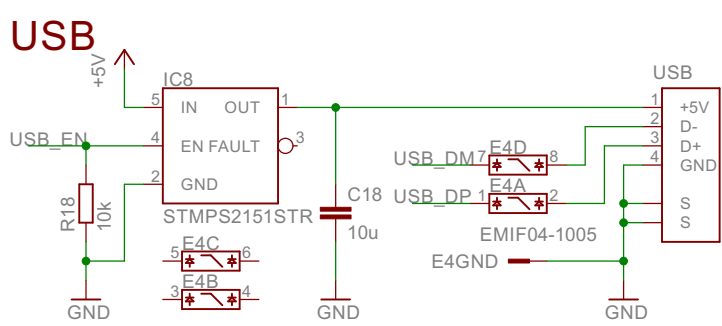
USB

+5V

IC8

5 IN OUT 1

USB_EN 4 EN FAULT 3

2 GND

STMPS2151STR

R18 10k

GND

5 E4C 6

3 E4B 4

C18

10u

GND

USB_DM 7 E4D 8

USB_DP 1 E4A 2

EMIF04-1005

E4GND

USB

1 +5V

2 D-

3 D+

4 GND

S

S

GND